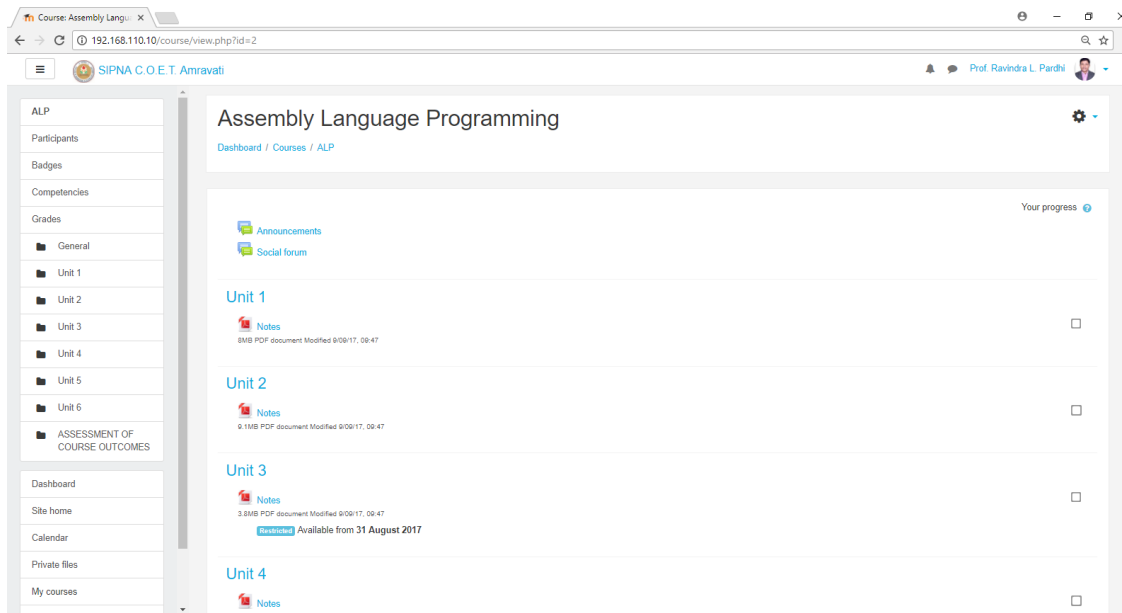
Course: Assembly Langu ×

192.168.110.10/course/view.php?id=2

SIPNA C.O.E.T. Amravati

Prof. Ravindra L. Pardhi

ALP
Participants
Badges
Competencies
Grades
General
Unit 1
Unit 2
Unit 3
Unit 4
Unit 5
Unit 6
ASSESSMENT OF COURSE OUTCOMES

Dashboard
Site home
Calendar
Private files
My courses

Assembly Language Programming

Dashboard / Courses / ALP

Your progress

Announcements
Social forum

Unit 1

Notes
8MB PDF document Modified 9/09/17, 09:47

Unit 2

Notes
9.1MB PDF document Modified 9/09/17, 09:47

Unit 3

Notes
3.8MB PDF document Modified 9/09/17, 09:47
Restricted Available from 31 August 2017

Unit 4

Notes